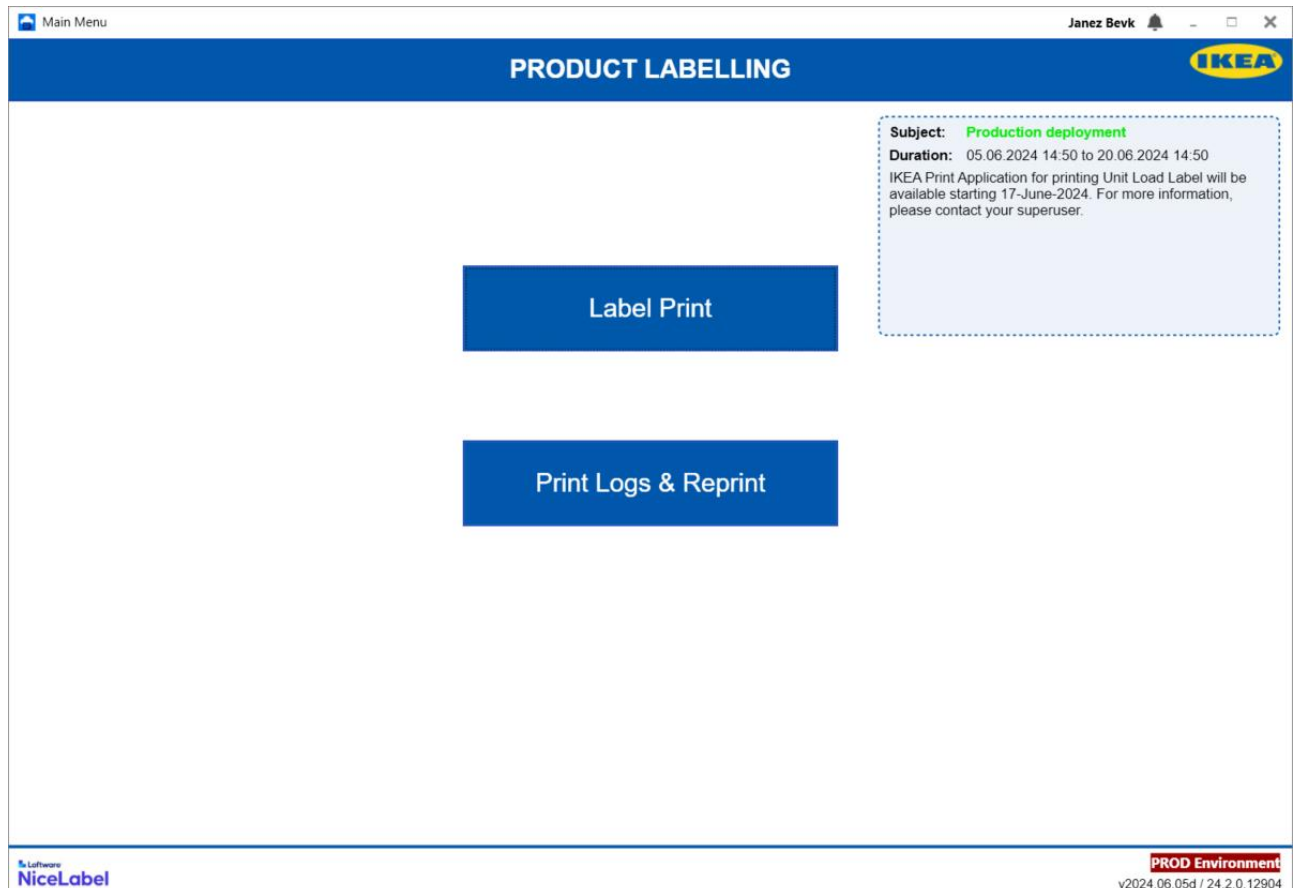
Main Menu

Janez Bevk

PRODUCT LABELLING

IKEA

Subject: Production deployment
Duration: 05.06.2024 14:50 to 20.06.2024 14:50
IKEA Print Application for printing Unit Load Label will be available starting 17-June-2024. For more information, please contact your superuser.

Label Print

Print Logs & Reprint

Loftware
NiceLabel

PROD Environment
v2024.06.05d / 24.2.0.12904